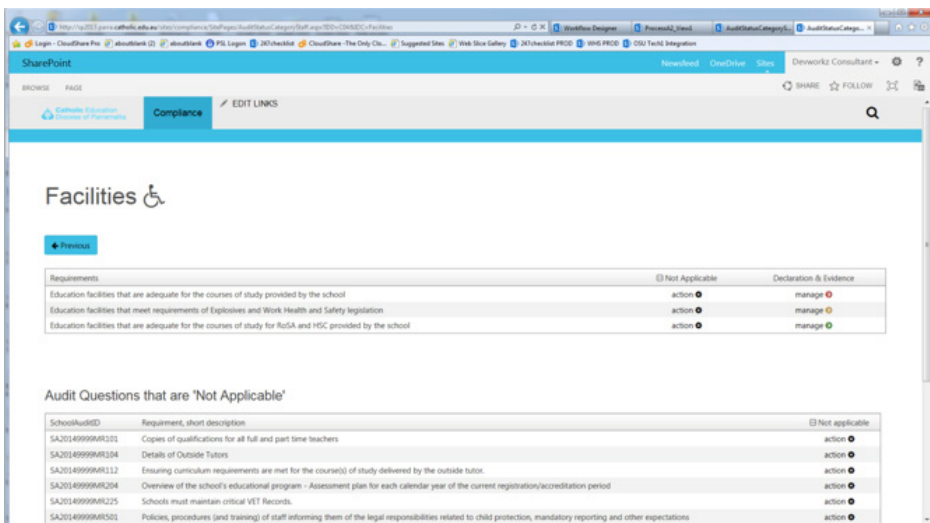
http://sp2013.parra.catholic.edu.au/sites/compliance/SitePages/AuditStatusCategoryStaff.aspx?ID=CSA&DC=Facilities

Workflow Designer | ProcessA2_View1 | AuditStatusCategoryS... | AuditStatusCatego...

Login - CloudShare Pro | aboutblank (2) | aboutblank | PSL Logon | 247checklist | CloudShare -The Only Clo... | Suggested Sites | Web Slice Gallery | 247checklist PROD | WHS PROD | OSU Tech1 Integration

SharePoint

Newsfeed OneDrive Sites Devworkz Consultant ⚙ ?

BROWSE PAGE

SHARE FOLLOW

Catholic Education Diocese of Parramatta

Compliance

EDIT LINKS

Facilities

Previous

| Requirements | Not Applicable | Declaration & Evidence |
|---|---|---|
| Education facilities that are adequate for the courses of study provided by the school | action | manage |
| Education facilities that meet requirements of Explosives and Work Health and Safety legislation | action | manage |
| Education facilities that are adequate for the courses of study for RoSA and HSC provided by the school | action | manage |

Audit Questions that are 'Not Applicable'

| SchoolAuditID | Requirement, short description | Not applicable |
|---|---|---|
| SA20149999MR101 | Copies of qualifications for all full and part time teachers | action |
| SA20149999MR104 | Details of Outside Tutors | action |
| SA20149999MR112 | Ensuring curriculum requirements are met for the course(s) of study delivered by the outside tutor. | action |
| SA20149999MR204 | Overview of the school's educational program - Assessment plan for each calendar year of the current registration/accreditation period | action |
| SA20149999MR225 | Schools must maintain critical VET Records. | action |
| SA20149999MR501 | Policies, procedures (and training) of staff informing them of the legal responsibilities related to child protection, mandatory reporting and other expectations | action |